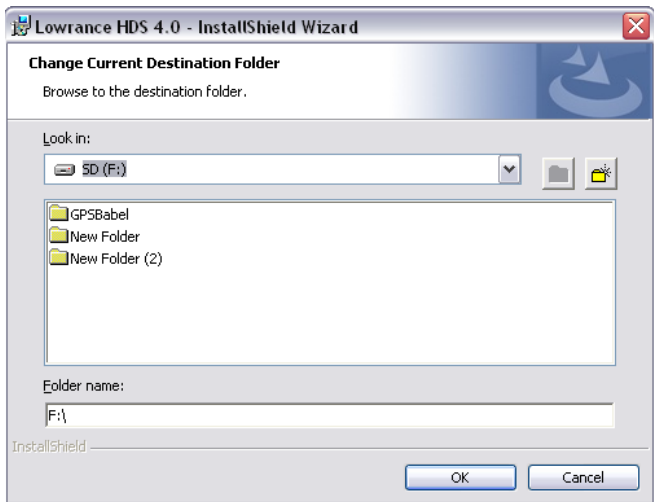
Lowrance HDS 4.0 - InstallShield Wizard

Change Current Destination Folder

Browse to the destination folder.

Look in:

SD (F:)

GPSBabel
New Folder
New Folder (2)

Folder name:

F:\

InstallShield

OK

Cancel